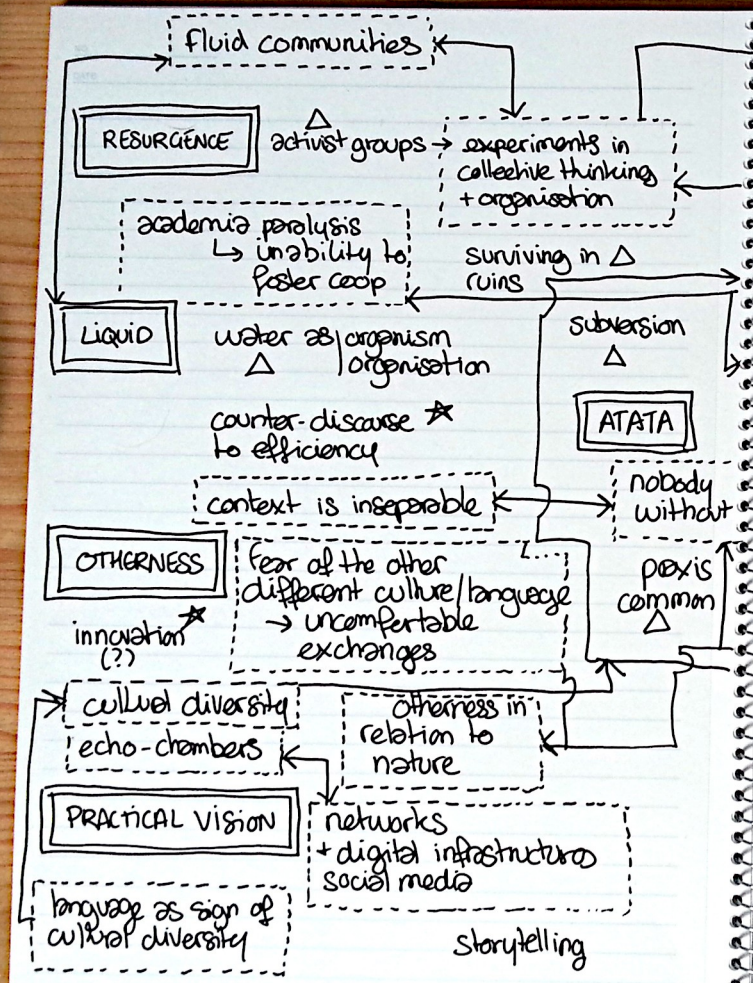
fluid communities

RESURGENCE

$\triangle$
activist groups → experiments in collective thinking + organisation

academia paralysis
↳ unability to foster coop

surviving in $\triangle$ ruins

LIQUID

water as organism / organisation
$\triangle$

subversion
$\triangle$

ATATA

counter-discourse to efficiency ★

context is inseparable

nobody without

OTHERNESS

innovation ★
(?)

fear of the other
different culture/language
→ uncomfertable exchanges

praxis common
$\triangle$

cultural diversity

echo-chambers

otherness in relation to nature

PRACTICAL VISION

networks
+ digital infrastructures
social media

language as sign of cultural diversity

storytelling